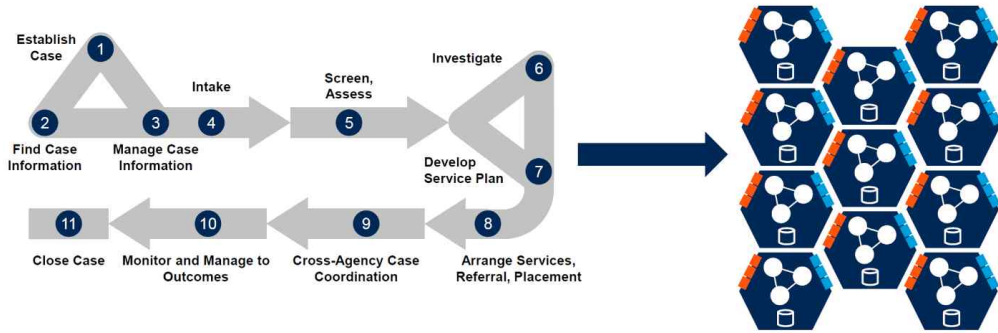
Establish Case
1
2
Find Case Information
3
Manage Case Information
Intake
4
Screen, Assess
5
Investigate
6
Develop Service Plan
7
8
Arrange Services, Referral, Placement
9
Cross-Agency Case Coordination
10
Monitor and Manage to Outcomes
11
Close Case